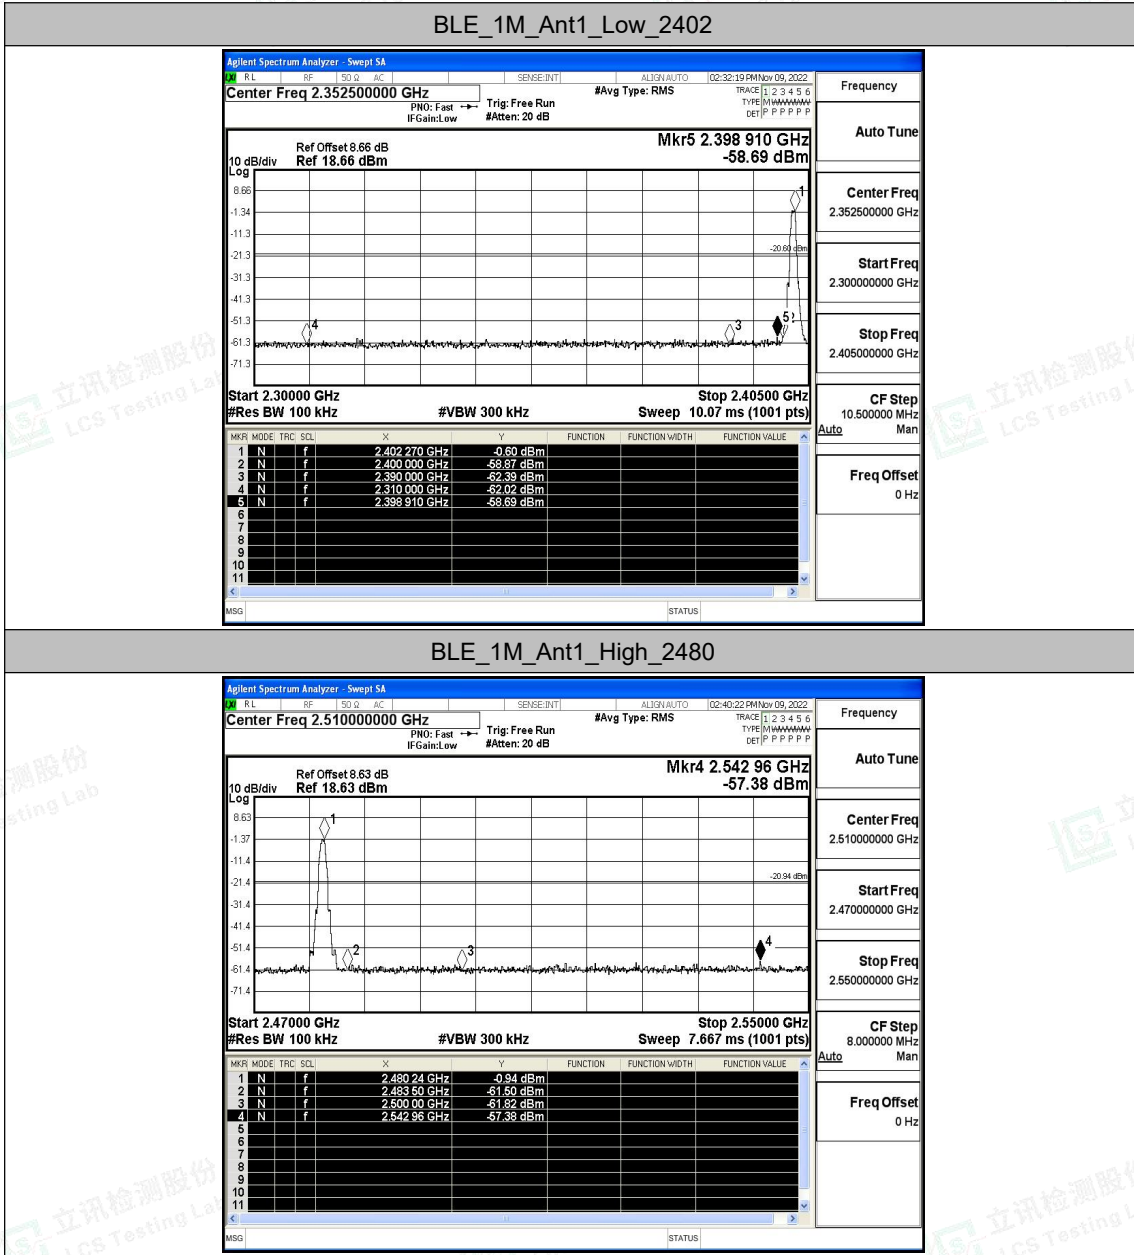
BLE_1M_Ant1_Low_2402

Agilent Spectrum Analyzer - Swept SA
RL RF 50 Ω AC SENSE:INT ALIGN AUTO 02:32:19 PM Nov 09, 2022
Center Freq 2.352500000 GHz
PNO: Fast IFGain:Low
Trig: Free Run
#Atten: 20 dB
#Avg Type: RMS
TRACE 1 2 3 4 5 6
TYPE M WWWWW
DET P P P P P P

Frequency

Auto Tune

Ref Offset 8.66 dB
10 dB/div Ref 18.66 dBm
Log

Mkr5 2.398 910 GHz
-58.69 dBm

8.66
-1.34
-11.3
-21.3
-31.3
-41.3
-51.3
-61.3
-71.3

-20.60 dBm

Start 2.30000 GHz
#Res BW 100 kHz
#VBW 300 kHz
Stop 2.40500 GHz
Sweep 10.07 ms (1001 pts)

Center Freq
2.352500000 GHz

Start Freq
2.300000000 GHz

Stop Freq
2.405000000 GHz

CF Step
10.500000 MHz
Auto Man

Freq Offset
0 Hz

| MKR | MODE | TRC | SCL | X | Y | FUNCTION | FUNCTION WIDTH | FUNCTION VALUE |
|---|---|---|---|---|---|---|---|---|
| 1 | N | | f | 2.402 270 GHz | -0.60 dBm | | | |
| 2 | N | | f | 2.400 000 GHz | -58.87 dBm | | | |
| 3 | N | | f | 2.390 000 GHz | -62.39 dBm | | | |
| 4 | N | | f | 2.310 000 GHz | -62.02 dBm | | | |
| 5 | N | | f | 2.398 910 GHz | -58.69 dBm | | | |
| 6 | | | | | | | | |
| 7 | | | | | | | | |
| 8 | | | | | | | | |
| 9 | | | | | | | | |
| 10 | | | | | | | | |
| 11 | | | | | | | | |

MSG STATUS

BLE_1M_Ant1_High_2480

Agilent Spectrum Analyzer - Swept SA
RL RF 50 Ω AC SENSE:INT ALIGN AUTO 02:40:22 PM Nov 09, 2022
Center Freq 2.510000000 GHz
PNO: Fast IFGain:Low
Trig: Free Run
#Atten: 20 dB
#Avg Type: RMS
TRACE 1 2 3 4 5 6
TYPE M WWWWW
DET P P P P P P

Frequency

Auto Tune

Ref Offset 8.63 dB
10 dB/div Ref 18.63 dBm
Log

Mkr4 2.542 96 GHz
-57.38 dBm

8.63
-1.37
-11.4
-21.4
-31.4
-41.4
-51.4
-61.4
-71.4

-20.94 dBm

Start 2.47000 GHz
#Res BW 100 kHz
#VBW 300 kHz
Stop 2.55000 GHz
Sweep 7.667 ms (1001 pts)

Center Freq
2.510000000 GHz

Start Freq
2.470000000 GHz

Stop Freq
2.550000000 GHz

CF Step
8.000000 MHz
Auto Man

Freq Offset
0 Hz

| MKR | MODE | TRC | SCL | X | Y | FUNCTION | FUNCTION WIDTH | FUNCTION VALUE |
|---|---|---|---|---|---|---|---|---|
| 1 | N | | f | 2.480 24 GHz | -0.94 dBm | | | |
| 2 | N | | f | 2.483 50 GHz | -61.50 dBm | | | |
| 3 | N | | f | 2.500 00 GHz | -61.82 dBm | | | |
| 4 | N | | f | 2.542 96 GHz | -57.38 dBm | | | |
| 5 | | | | | | | | |
| 6 | | | | | | | | |
| 7 | | | | | | | | |
| 8 | | | | | | | | |
| 9 | | | | | | | | |
| 10 | | | | | | | | |
| 11 | | | | | | | | |

MSG STATUS

立讯检测股份 LCS Testing Lab